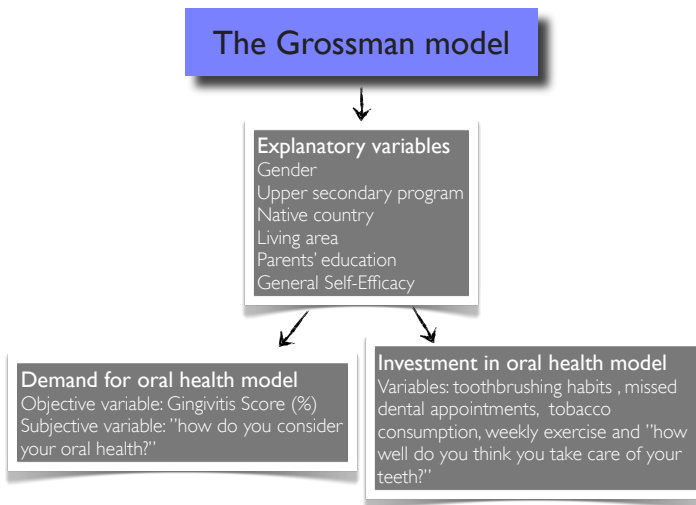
The Grossman model

Explanatory variables
Gender
Upper secondary program
Native country
Living area
Parents' education
General Self-Efficacy

Demand for oral health model
Objective variable: Gingivitis Score (%)
Subjective variable: "how do you consider your oral health?"

Investment in oral health model
Variables: toothbrushing habits , missed dental appointments, tobacco consumption, weekly exercise and "how well do you think you take care of your teeth?"